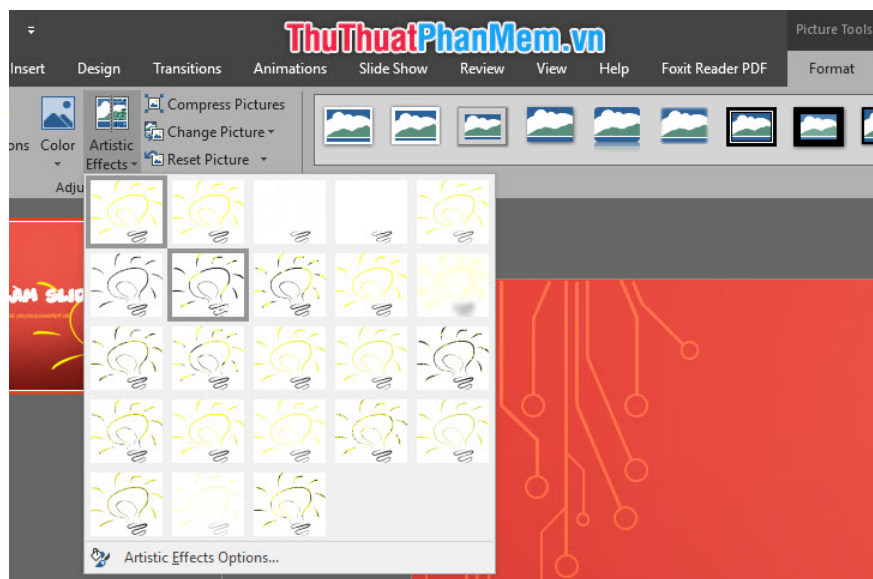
ThuThuatPhanMem.vn

Picture Tools

Insert Design Transitions Animations Slide Show Review View Help Foxit Reader PDF Format

ons Color Artistic Effects Compress Pictures Change Picture Reset Picture

Adju

ÂM SLID

Artistic Effects Options...